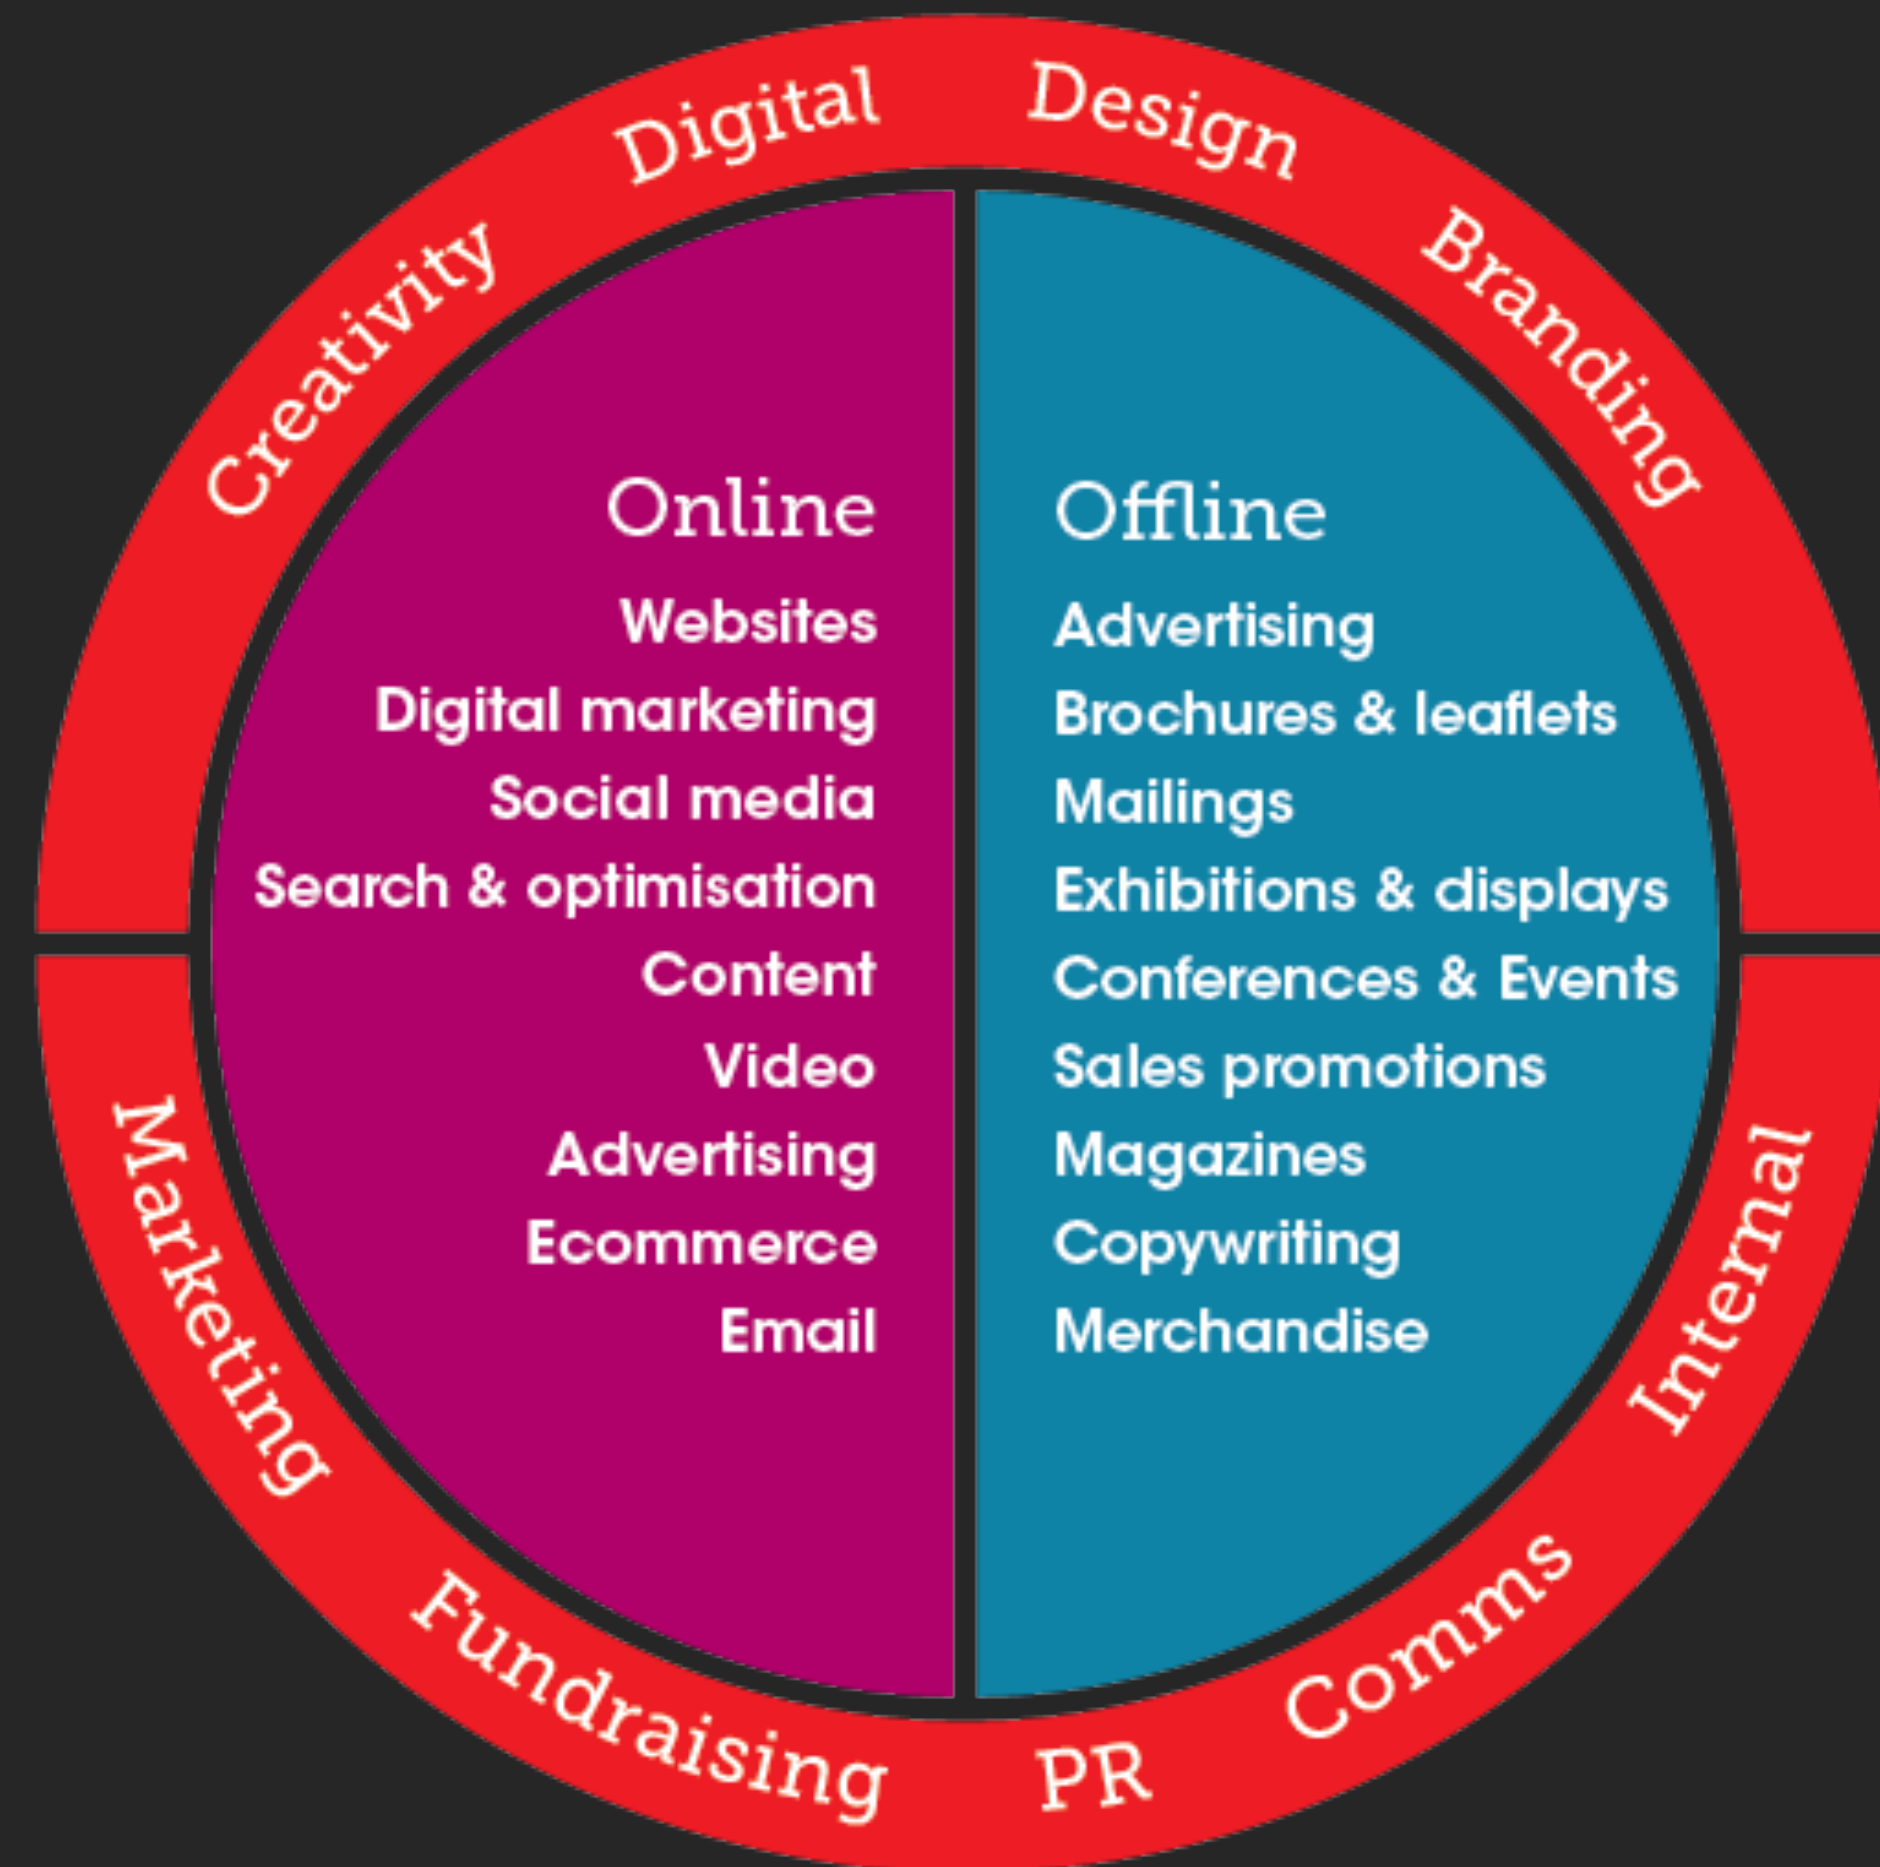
Creativity Digital Design Branding

Online

Websites
Digital marketing
Social media
Search & optimisation
Content
Video
Advertising
Ecommerce
Email

Offline

Advertising
Brochures & leaflets
Mailings
Exhibitions & displays
Conferences & Events
Sales promotions
Magazines
Copywriting
Merchandise

Marketing Fundraising PR Comms Internal